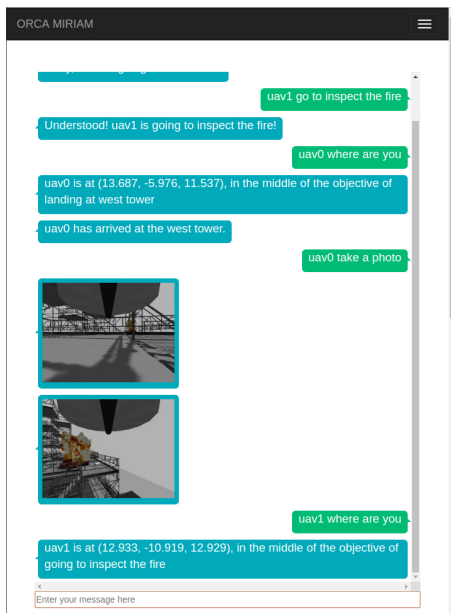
ORCA MIRIAM

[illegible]

uav1 go to inspect the fire

Understood! uav1 is going to inspect the fire!

uav0 where are you

uav0 is at (13.687, -5.976, 11.537), in the middle of the objective of landing at west tower

uav0 has arrived at the west tower.

uav0 take a photo

uav1 where are you

uav1 is at (12.933, -10.919, 12.929), in the middle of the objective of going to inspect the fire

Enter your message here